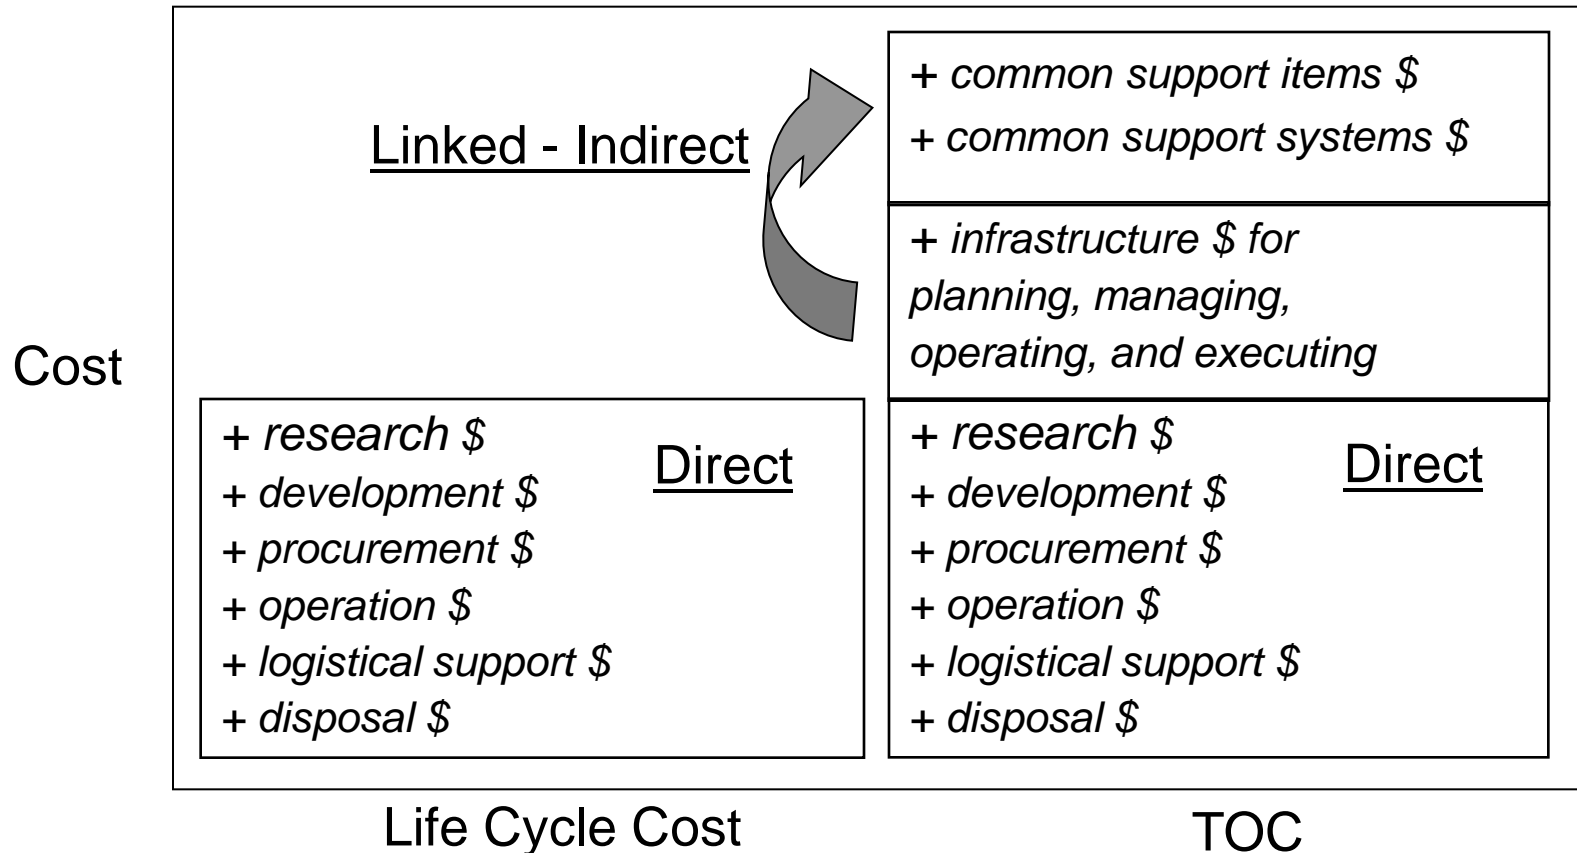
Cost

Linked - Indirect

+ common support items \$
+ common support systems \$

+ infrastructure \$ for planning, managing, operating, and executing

+ research \$
+ development \$
+ procurement \$
+ operation \$
+ logistical support \$
+ disposal \$

Direct

+ research \$
+ development \$
+ procurement \$
+ operation \$
+ logistical support \$
+ disposal \$

Direct

Life Cycle Cost

TOC